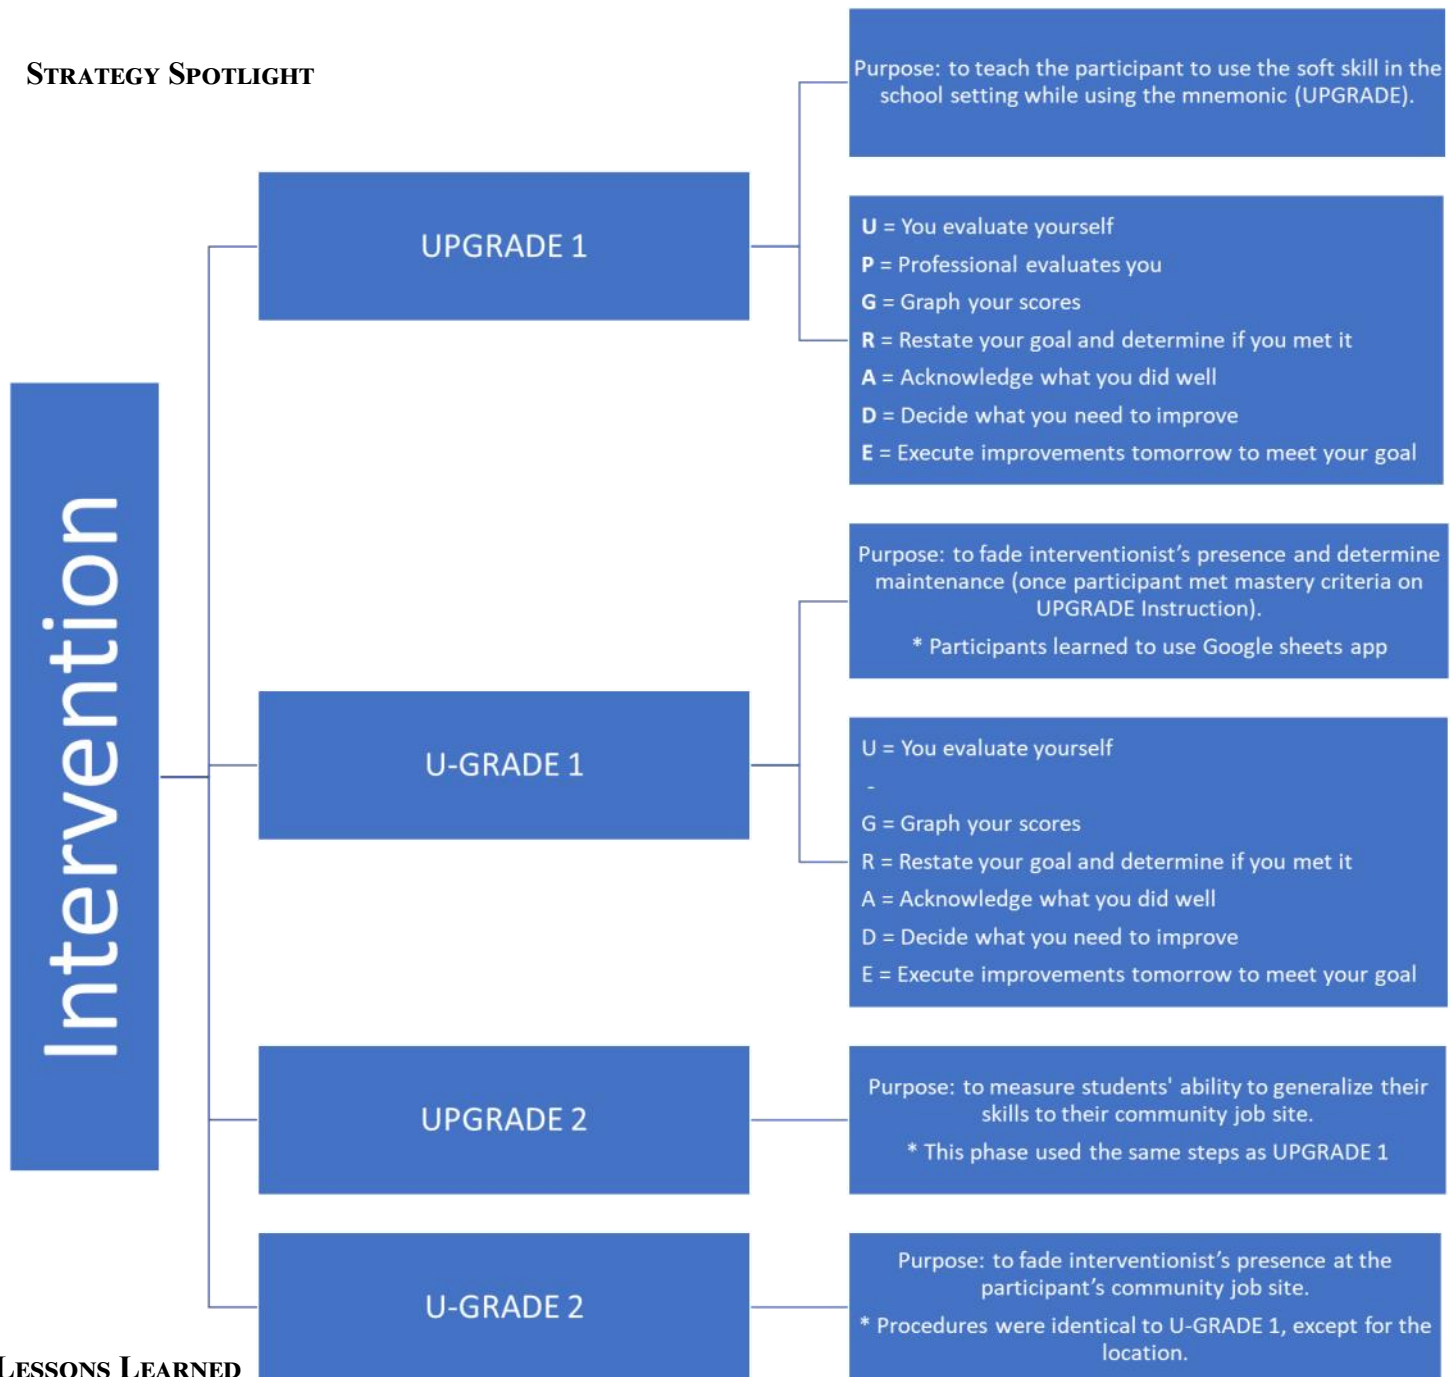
STRATEGY SPOTLIGHT

Intervention

UPGRADE 1

Purpose: to teach the participant to use the soft skill in the school setting while using the mnemonic (UPGRADE).

U = You evaluate yourself
P = Professional evaluates you
G = Graph your scores
R = Restate your goal and determine if you met it
A = Acknowledge what you did well
D = Decide what you need to improve
E = Execute improvements tomorrow to meet your goal

U-GRADE 1

Purpose: to fade interventionist's presence and determine maintenance (once participant met mastery criteria on UPGRADE Instruction).

* Participants learned to use Google sheets app

U = You evaluate yourself
-
G = Graph your scores
R = Restate your goal and determine if you met it
A = Acknowledge what you did well
D = Decide what you need to improve
E = Execute improvements tomorrow to meet your goal

UPGRADE 2

Purpose: to measure students' ability to generalize their skills to their community job site.

* This phase used the same steps as UPGRADE 1

U-GRADE 2

Purpose: to fade interventionist's presence at the participant's community job site.

* Procedures were identical to U-GRADE 1, except for the location.

LESSONS LEARNED